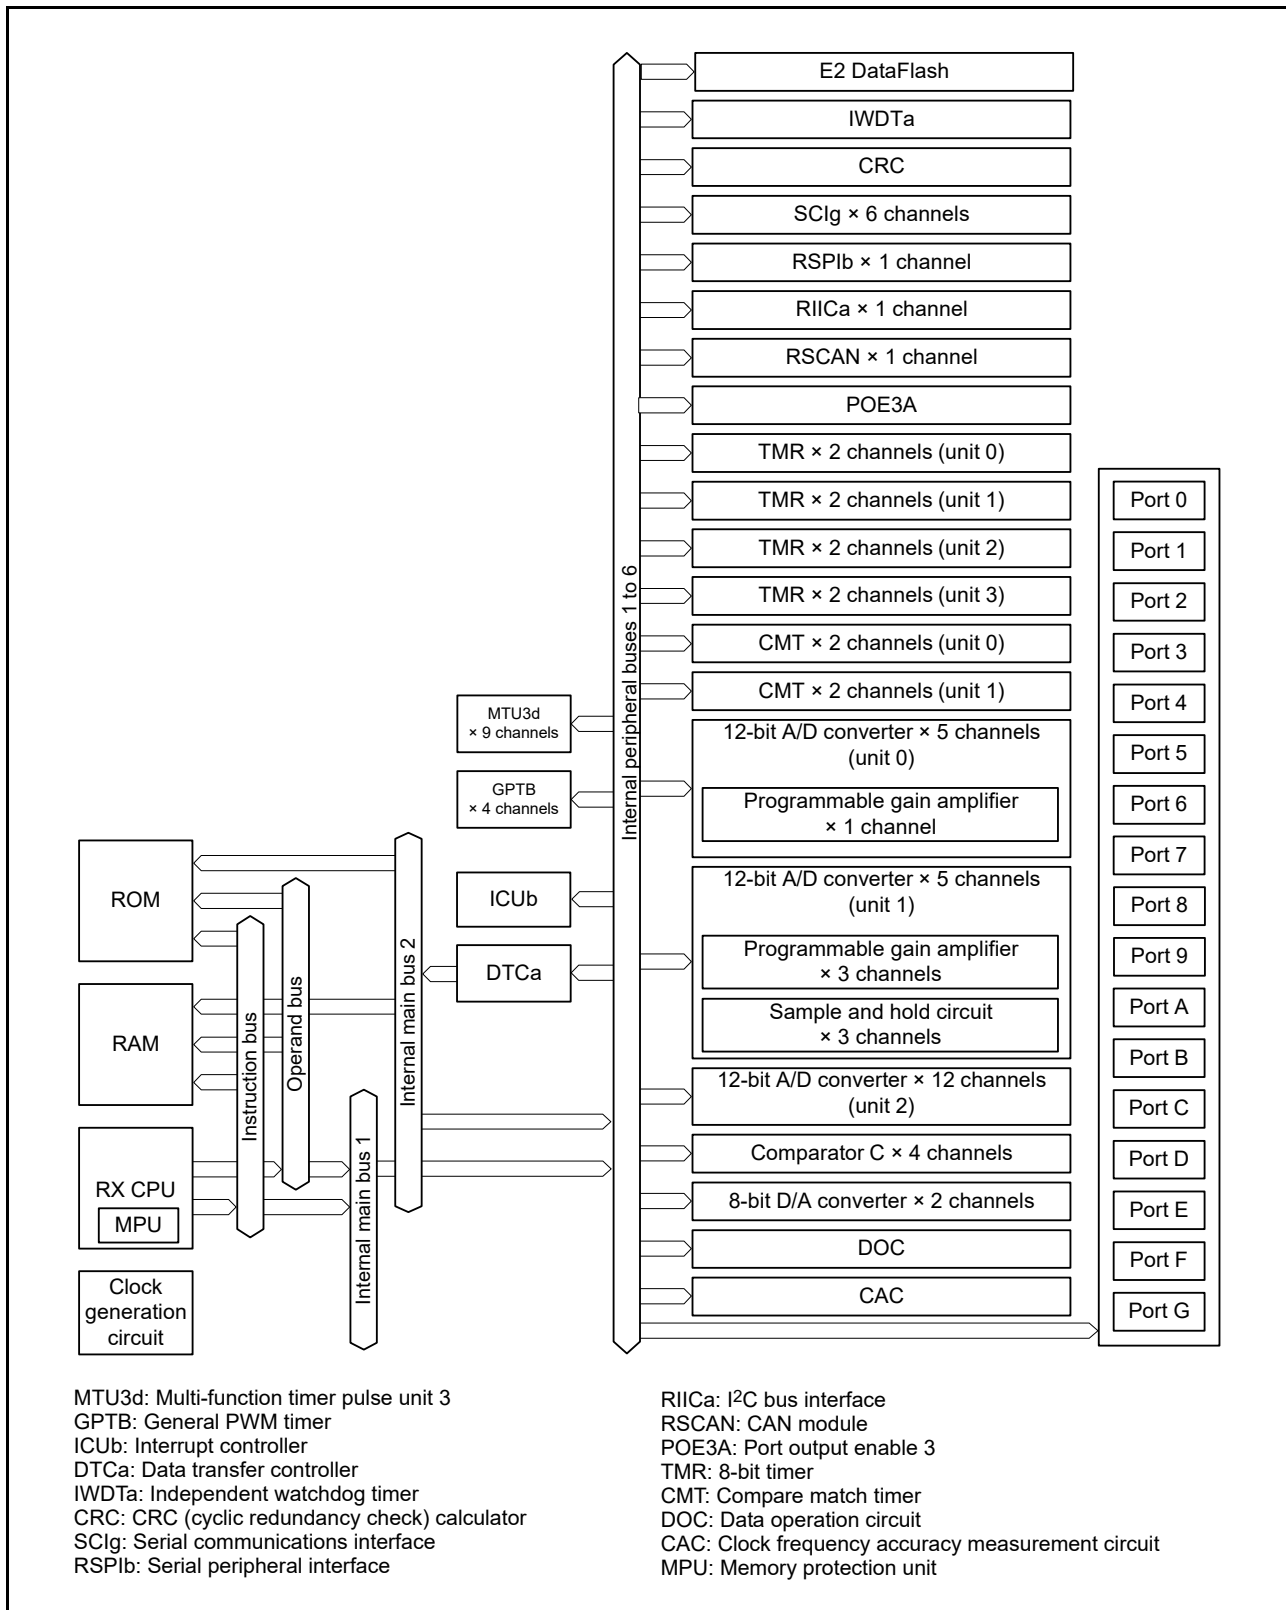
E2 DataFlash
IWDTa
CRC
SCIg × 6 channels
RSPIb × 1 channel
RIICa × 1 channel
RSCAN × 1 channel
POE3A
TMR × 2 channels (unit 0)
TMR × 2 channels (unit 1)
TMR × 2 channels (unit 2)
TMR × 2 channels (unit 3)
CMT × 2 channels (unit 0)
CMT × 2 channels (unit 1)
12-bit A/D converter × 5 channels (unit 0)
Programmable gain amplifier × 1 channel
12-bit A/D converter × 5 channels (unit 1)
Programmable gain amplifier × 3 channels
Sample and hold circuit × 3 channels
12-bit A/D converter × 12 channels (unit 2)
Comparator C × 4 channels
8-bit D/A converter × 2 channels
DOC
CAC

Port 0
Port 1
Port 2
Port 3
Port 4
Port 5
Port 6
Port 7
Port 8
Port 9
Port A
Port B
Port C
Port D
Port E
Port F
Port G

Internal peripheral buses 1 to 6
MTU3d × 9 channels
GPTB × 4 channels
ICUb
DTCa
ROM
RAM
RX CPU
MPU
Clock generation circuit
Instruction bus
Operand bus
Internal main bus 2
Internal main bus 1

MTU3d: Multi-function timer pulse unit 3
GPTB: General PWM timer
ICUb: Interrupt controller
DTCa: Data transfer controller
IWDTa: Independent watchdog timer
CRC: CRC (cyclic redundancy check) calculator
SCIg: Serial communications interface
RSPIb: Serial peripheral interface

RIICa: I$^2$C bus interface
RSCAN: CAN module
POE3A: Port output enable 3
TMR: 8-bit timer
CMT: Compare match timer
DOC: Data operation circuit
CAC: Clock frequency accuracy measurement circuit
MPU: Memory protection unit